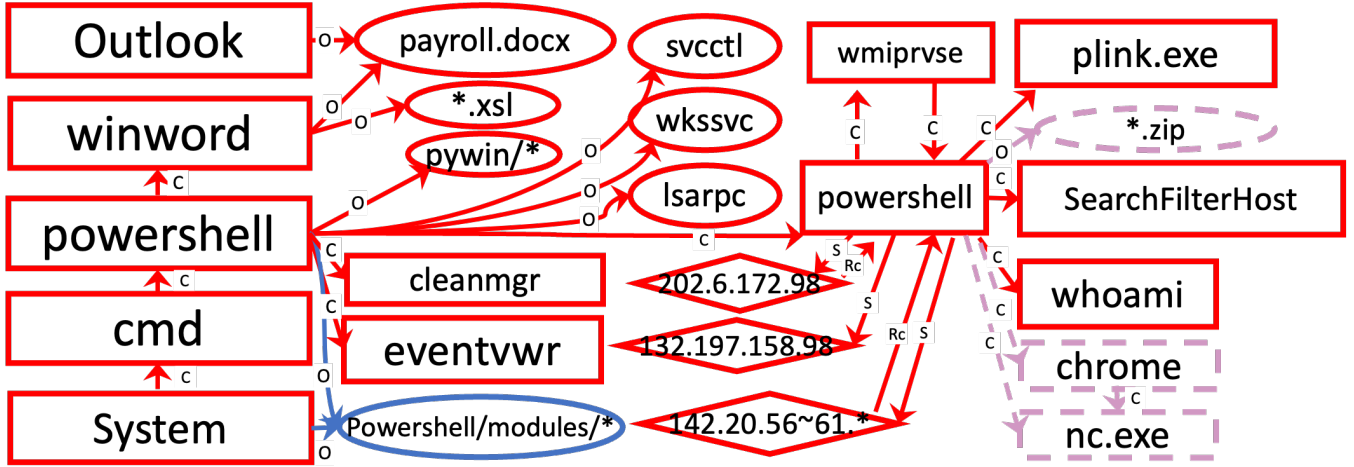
Outlook
O
payroll.docx
svcctl
wmiprvse
plink.exe
O
O
*.xsl
winword
C
C
C
O
*.zip
pywin/*
O
wkssvc
C
C
O
O
powershell
O
lsarpc
powershell
SearchFilterHost
O
C
C
S
Rc
C
cleanmgr
202.6.172.98
C
whoami
S
cmd
C
eventvwr
132.197.158.98
Rc
S
C
O
chrome
C
C
System
Powershell/modules/*
142.20.56~61.*
nc.exe
O